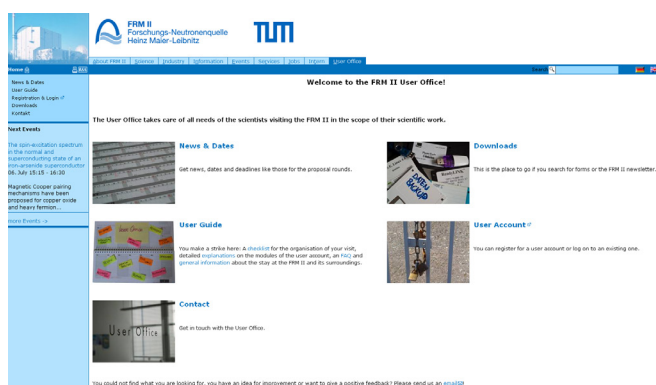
FRM II
Forschungs-Neutronenquelle
Heinz Maier-Leibnitz

TUM

about FRM II | science | industry | information | events | services | jobs | imprint | User Office

Search

Home

News & Dates
User Guide
Registration & Login
Downloads
Kontakt

Next Events

The spin-excitation spectrum in the normal and superconducting state of an iron-arsenide superconductor
06. July 15:15 - 16:30

Magnetic Cooper pairing mechanisms have been proposed for copper oxide and heavy fermion...

more Events

Welcome to the FRM II User Office!

The User Office takes care of all needs of the scientists visiting the FRM II in the scope of their scientific work.

News & Dates

Get news, dates and deadlines like those for the proposal rounds.

Downloads

This is the place to go if you search for forms or the FRM II newsletter.

User Guide

You make a strike here: A checklist for the organisation of your visit, detailed explanations on the modules of the user account, an FAQ and general information about the stay at the FRM II and its surroundings.

User Account

You can register for a user account or log on to an existing one.

Contact

Get in touch with the User Office.

User Office

You could not find what you are looking for, you have an idea for improvement or want to give a positive feedback? Please send us an email!